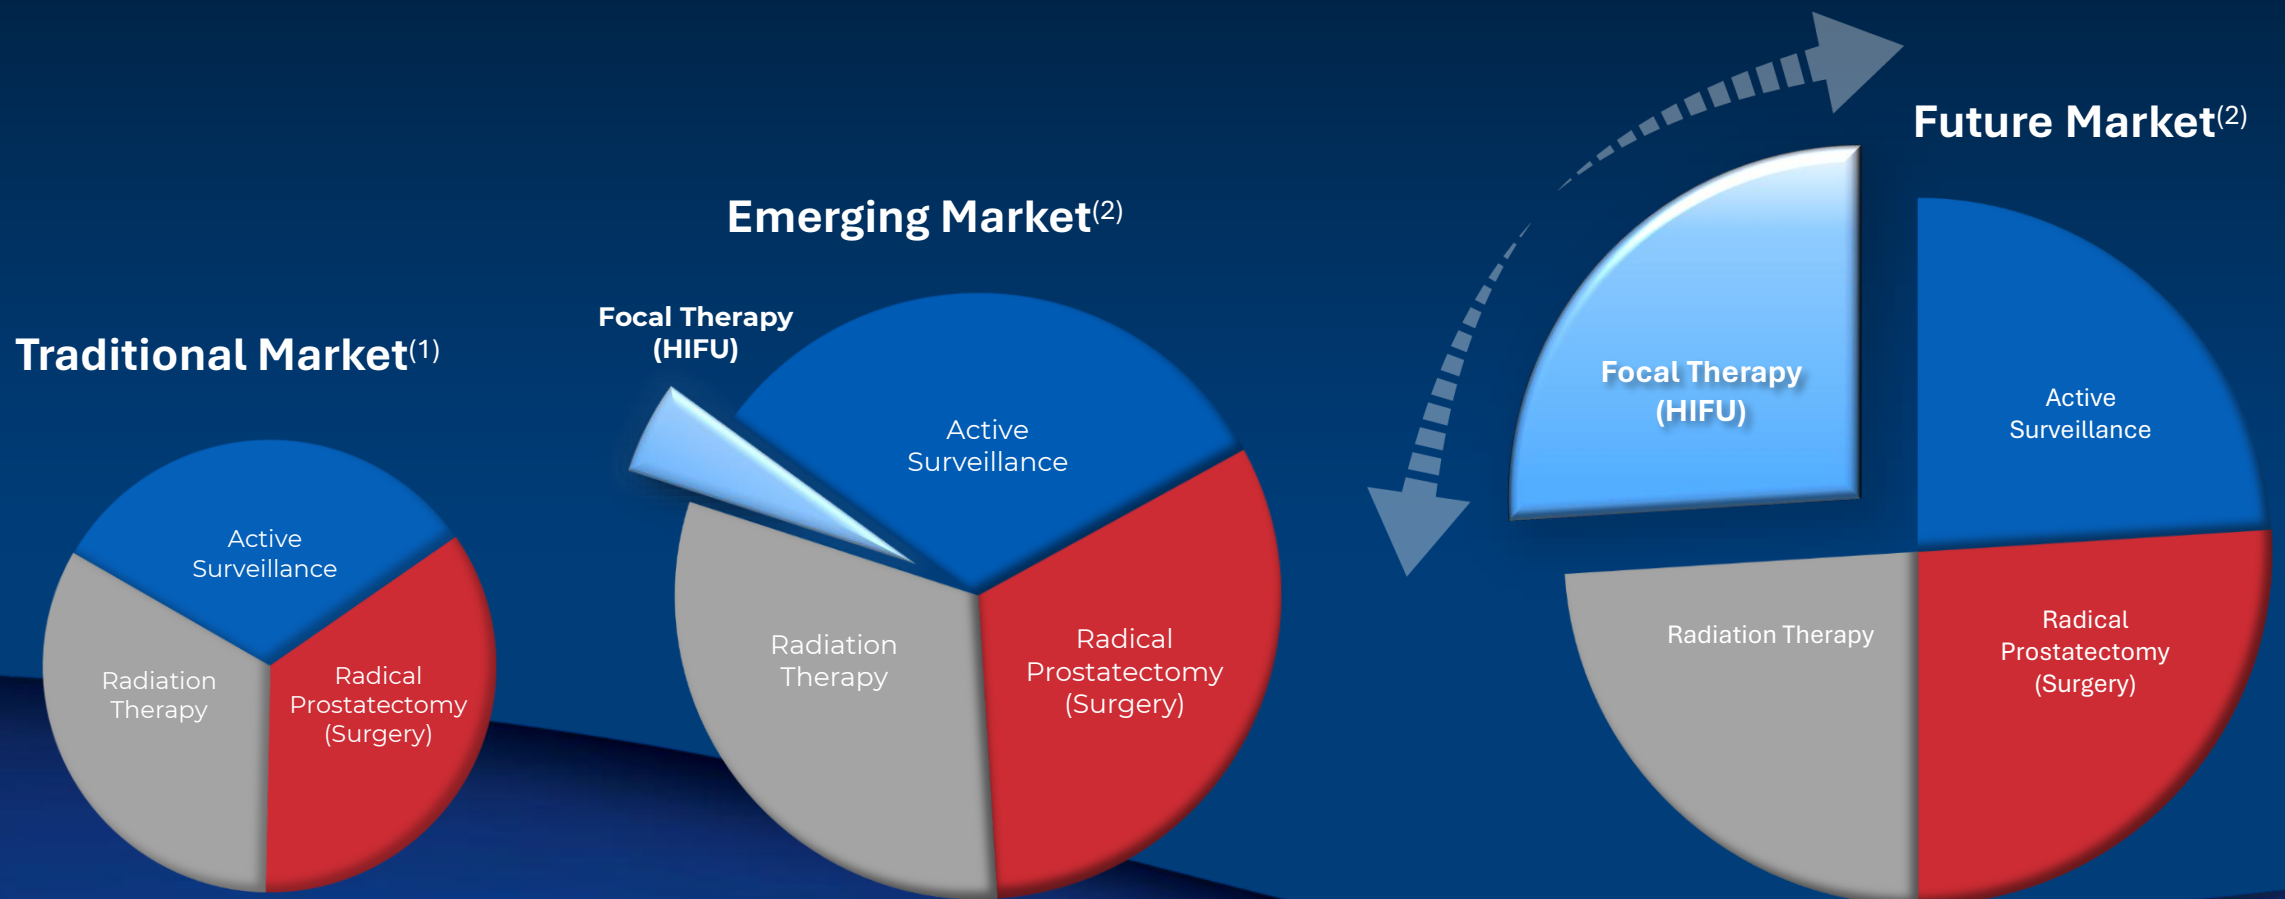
Traditional Market$^{(1)}$

Active Surveillance

Radiation Therapy

Radical Prostatectomy (Surgery)

Emerging Market$^{(2)}$

Focal Therapy (HIFU)

Active Surveillance

Radiation Therapy

Radical Prostatectomy (Surgery)

Future Market$^{(2)}$

Focal Therapy (HIFU)

Active Surveillance

Radiation Therapy

Radical Prostatectomy (Surgery)